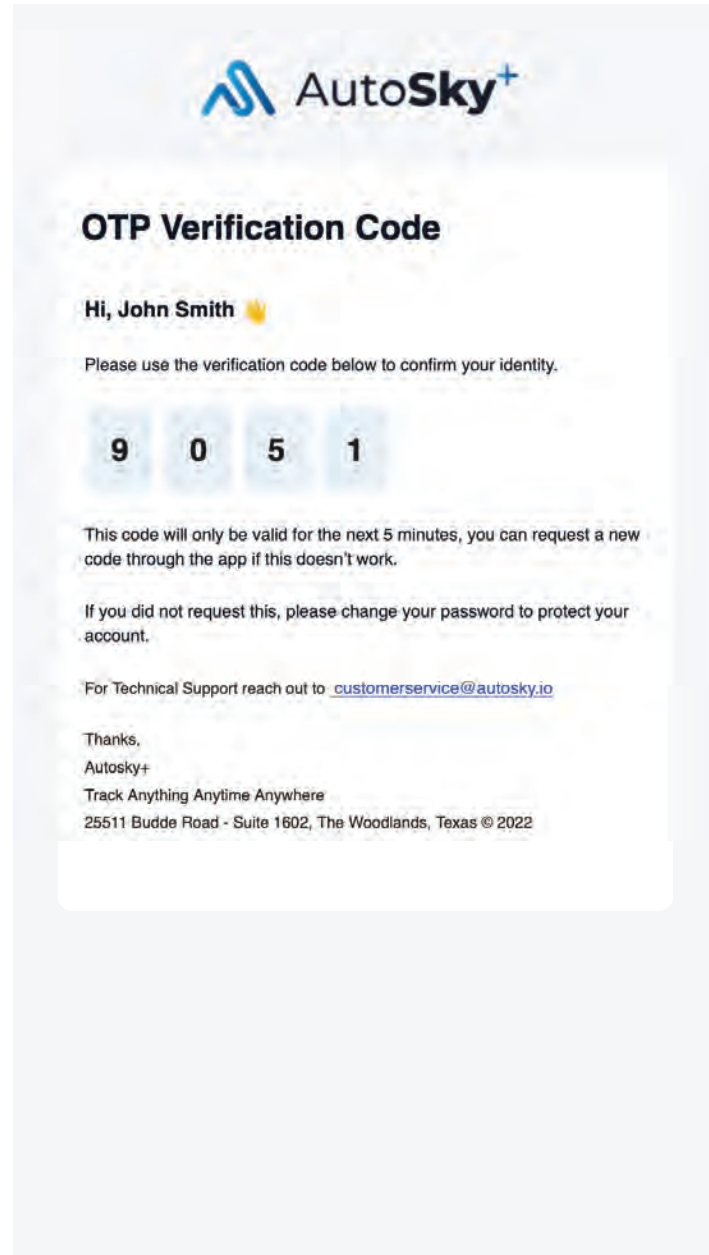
AutoSky+

OTP Verification Code

Hi, John Smith 👋

Please use the verification code below to confirm your identity.

9 0 5 1

This code will only be valid for the next 5 minutes, you can request a new code through the app if this doesn't work.

If you did not request this, please change your password to protect your account.

For Technical Support reach out to customerservice@autosky.io

Thanks,
Autosky+
Track Anything Anytime Anywhere
25511 Budde Road - Suite 1602, The Woodlands, Texas © 2022